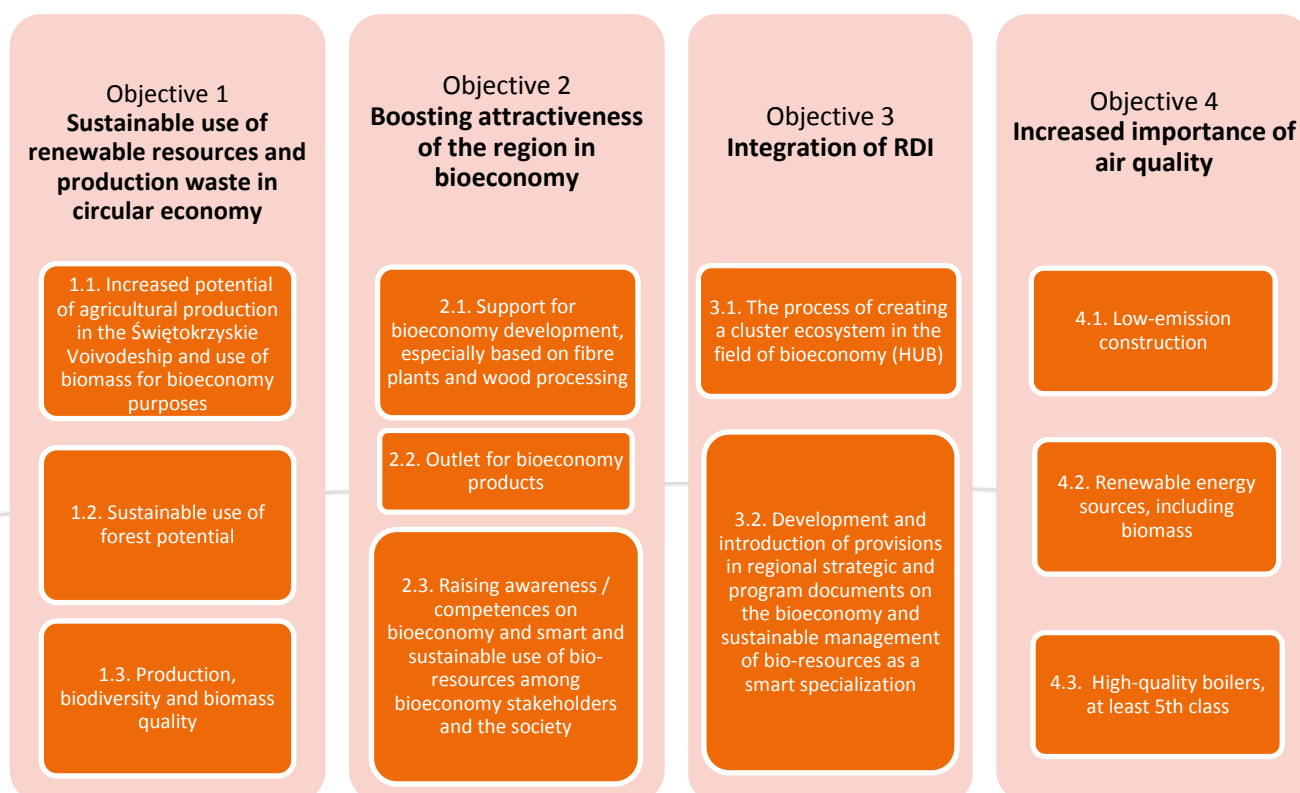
Objective 1
**Sustainable use of renewable resources and production waste in circular economy**

1.1. Increased potential of agricultural production in the Świętokrzyskie Voivodeship and use of biomass for bioeconomy purposes

1.2. Sustainable use of forest potential

1.3. Production, biodiversity and biomass quality

Objective 2
**Boosting attractiveness of the region in bioeconomy**

2.1. Support for bioeconomy development, especially based on fibre plants and wood processing

2.2. Outlet for bioeconomy products

2.3. Raising awareness / competences on bioeconomy and smart and sustainable use of bio-resources among bioeconomy stakeholders and the society

Objective 3
**Integration of RDI**

3.1. The process of creating a cluster ecosystem in the field of bioeconomy (HUB)

3.2. Development and introduction of provisions in regional strategic and program documents on the bioeconomy and sustainable management of bio-resources as a smart specialization

Objective 4
**Increased importance of air quality**

4.1. Low-emission construction

4.2. Renewable energy sources, including biomass

4.3. High-quality boilers, at least 5th class